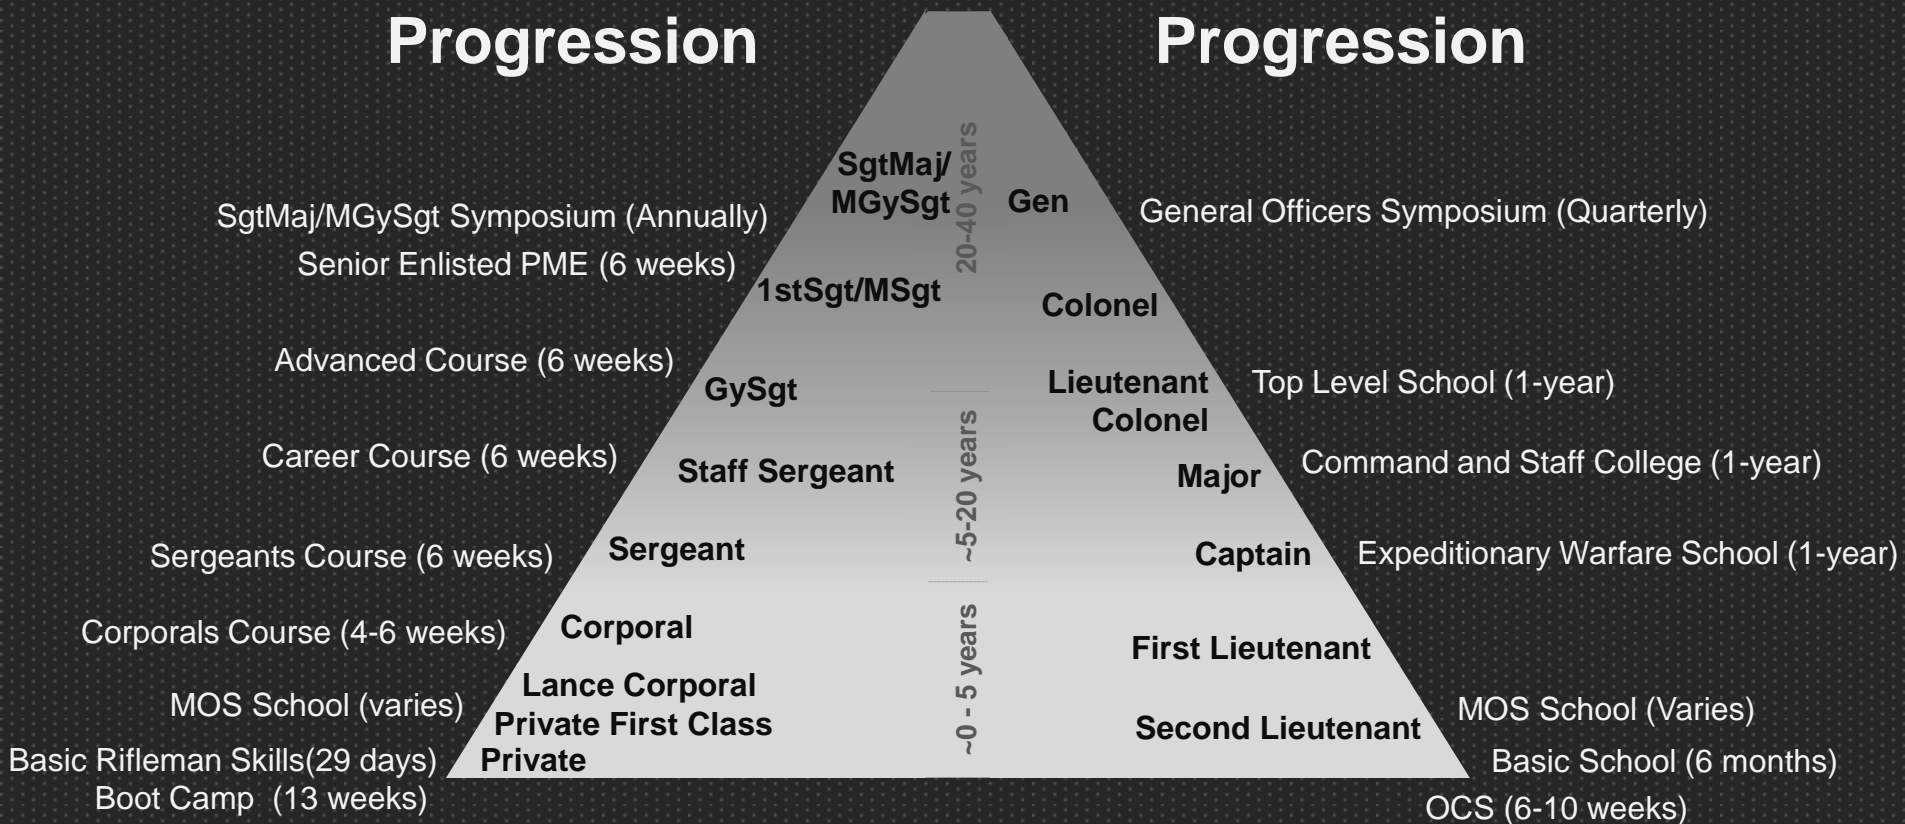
Progression

Progression

SgtMaj/MGySgt Symposium (Annually)
Senior Enlisted PME (6 weeks)
Advanced Course (6 weeks)
Career Course (6 weeks)
Sergeants Course (6 weeks)
Corporals Course (4-6 weeks)
MOS School (varies)
Basic Rifleman Skills(29 days)
Boot Camp (13 weeks)

SgtMaj/ MGySgt
1stSgt/MSgt
GySgt
Staff Sergeant
Sergeant
Corporal
Lance Corporal
Private First Class
Private

20-40 years
~5-20 years
~0 - 5 years

Gen
Colonel
Lieutenant Colonel
Major
Captain
First Lieutenant
Second Lieutenant

General Officers Symposium (Quarterly)
Top Level School (1-year)
Command and Staff College (1-year)
Expeditionary Warfare School (1-year)
MOS School (Varies)
Basic School (6 months)
OCS (6-10 weeks)